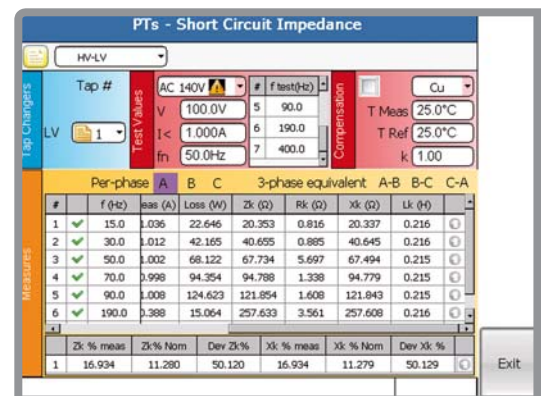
PTs - Short Circuit Impedance

HV-LV

Tap Changers

Tap #

LV 1

Test Values

AC 140V

V 100.0V

I< 1.000A

fn 50.0Hz

| # | f test(Hz) |
|---|---|
| 5 | 90.0 |
| 6 | 190.0 |
| 7 | 400.0 |

Compensation

Cu

T Meas 25.0°C

T Ref 25.0°C

k 1.00

Measures

Per-phase A B C 3-phase equivalent A-B B-C C-A

| # | | f (Hz) | eas (A) | Loss (W) | Zk (Ω) | Rk (Ω) | Xk (Ω) | Lk (H) |
|---|---|---|---|---|---|---|---|---|
| 1 | ✔ | 15.0 | 1.036 | 22.646 | 20.353 | 0.816 | 20.337 | 0.216 |
| 2 | ✔ | 30.0 | 1.012 | 42.165 | 40.655 | 0.885 | 40.645 | 0.216 |
| 3 | ✔ | 50.0 | 1.002 | 68.122 | 67.734 | 5.697 | 67.494 | 0.215 |
| 4 | ✔ | 70.0 | 0.998 | 94.354 | 94.788 | 1.338 | 94.779 | 0.215 |
| 5 | ✔ | 90.0 | 1.008 | 124.623 | 121.854 | 1.608 | 121.843 | 0.215 |
| 6 | ✔ | 190.0 | 0.388 | 15.064 | 257.633 | 3.561 | 257.608 | 0.216 |

| | Zk % meas | Zk % Nom | Dev Zk % | Xk % meas | Xk % Nom | Dev Xk % |
|---|---|---|---|---|---|---|
| 1 | 16.934 | 11.280 | 50.120 | 16.934 | 11.279 | 50.129 |

Exit